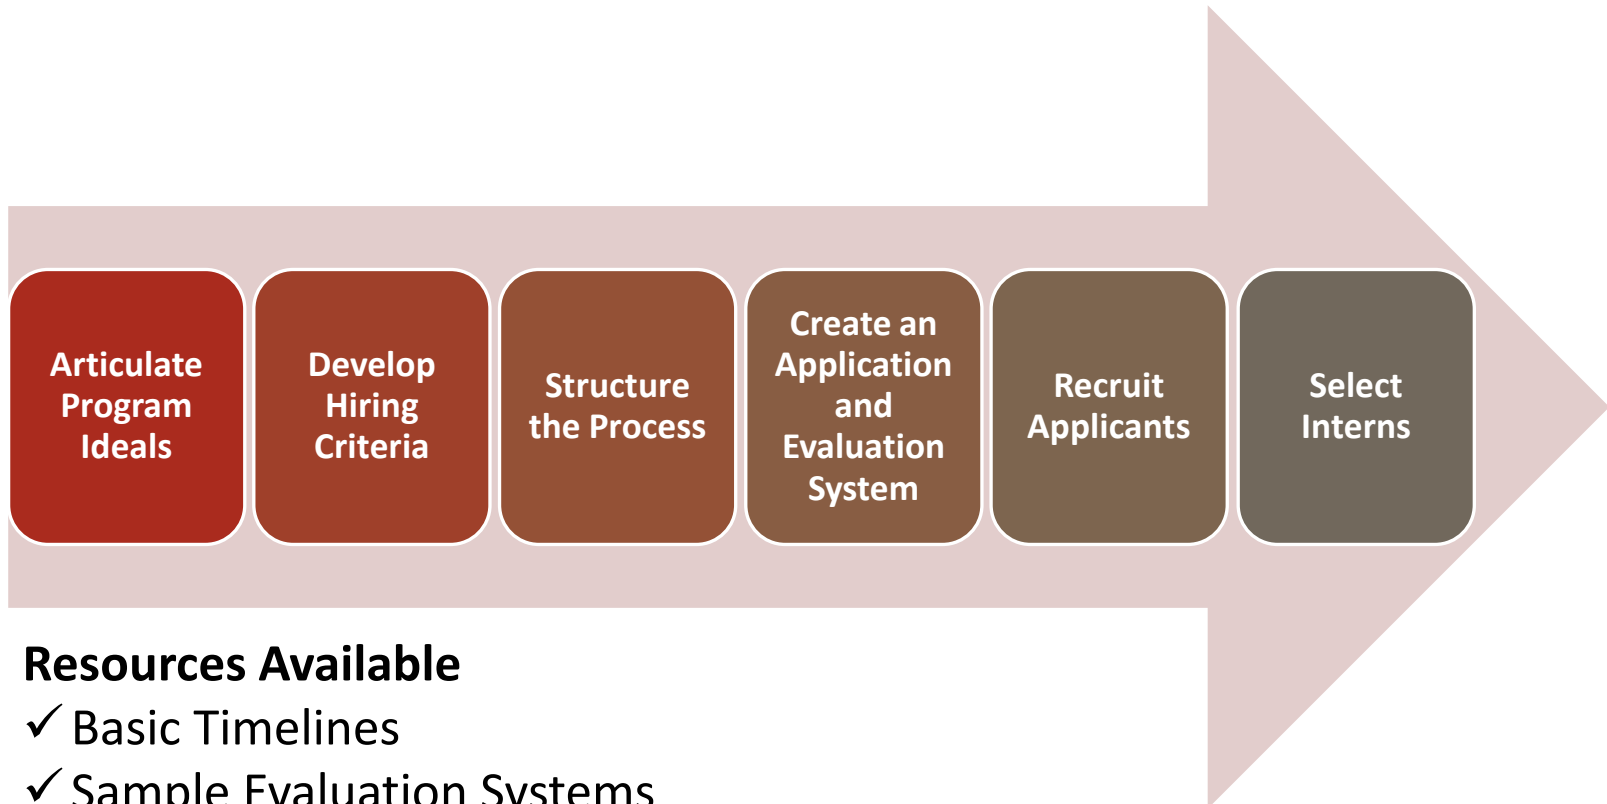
Articulate Program Ideals

Develop Hiring Criteria

Structure the Process

Create an Application and Evaluation System

Recruit Applicants

Select Interns

Resources Available

✓ Basic Timelines

✓ Sample Evaluation Systems